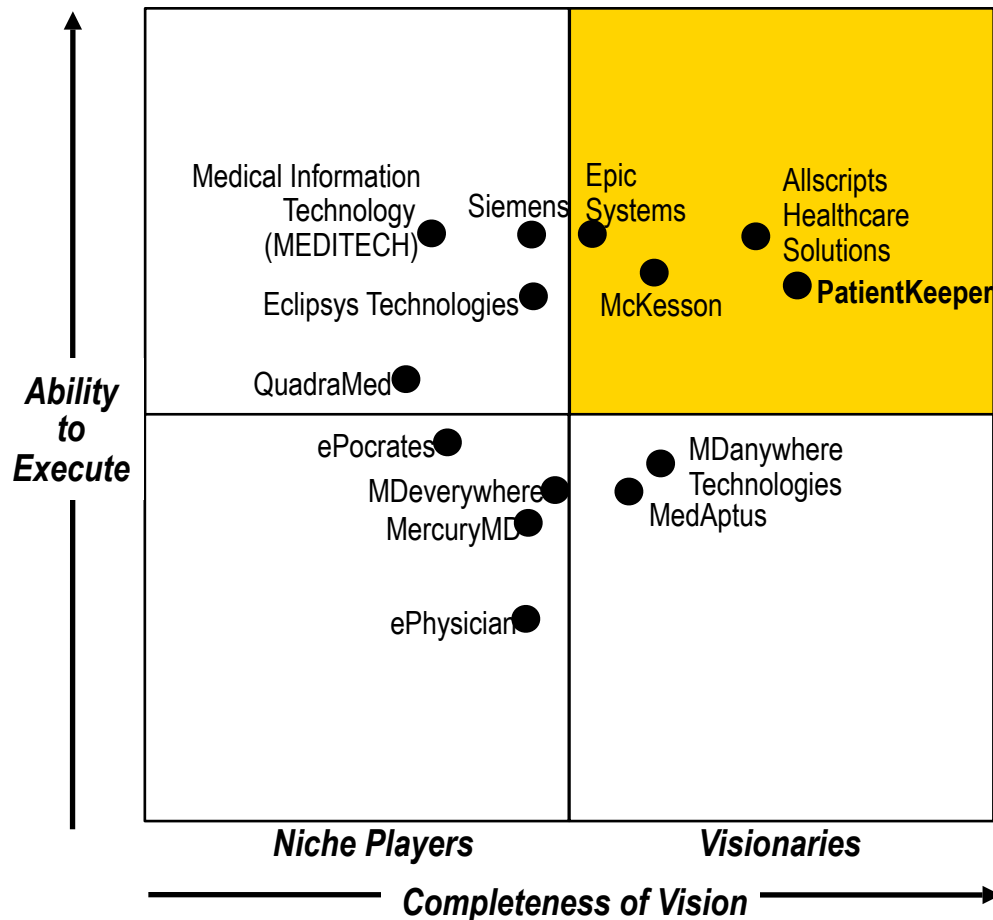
Ability to Execute

Medical Information Technology (MEDITECH)

Siemens

Epic Systems

Allscripts Healthcare Solutions

McKesson

PatientKeeper

Eclipsys Technologies

QuadraMed

ePocrates

MDeverywhere

MercuryMD

ePhysician

MDanywhere Technologies

MedAptus

Niche Players

Visionaries

Completeness of Vision